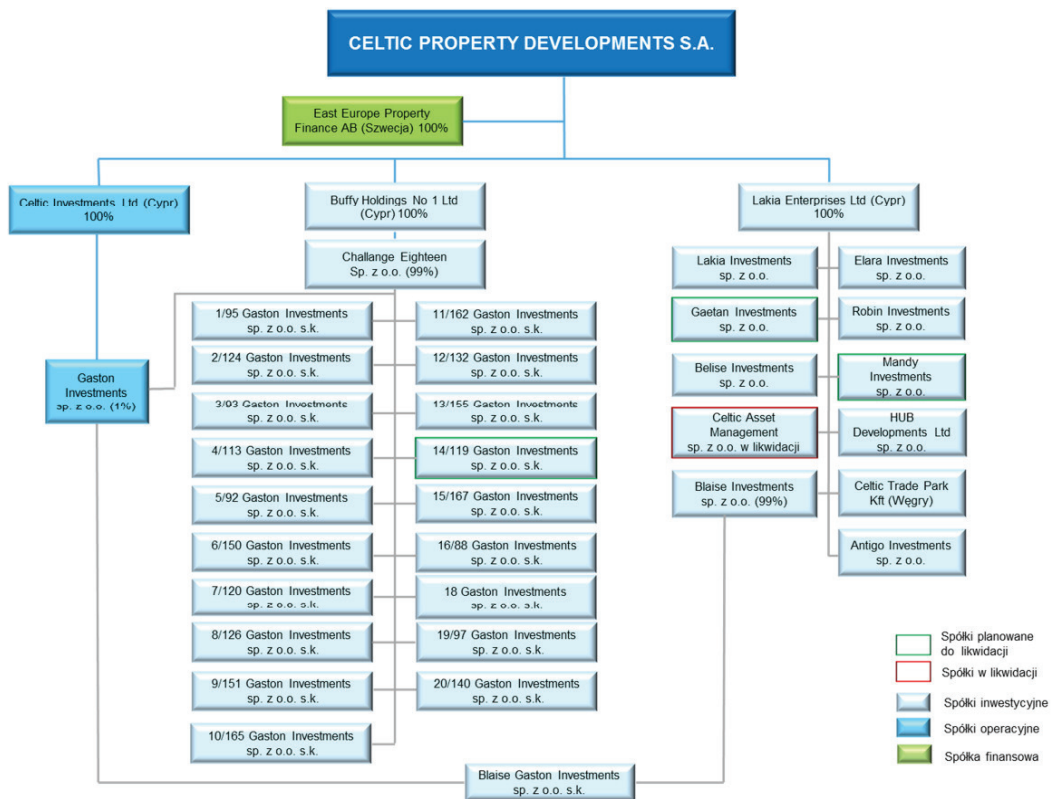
CELTIC PROPERTY DEVELOPMENTS S.A.

East Europe Property Finance AB (Szwecja) 100%

Celtic Investments Ltd (Cypr) 100%

Buffy Holdings No 1 Ltd (Cypr) 100%

Lakia Enterprises Ltd (Cypr) 100%

Challange Eighteen Sp. z o.o. (99%)

Gaston Investments sp. z o.o. (1%)

1/95 Gaston Investments sp. z o.o. s.k.

11/162 Gaston Investments sp. z o.o. s.k.

2/124 Gaston Investments sp. z o.o. s.k.

12/132 Gaston Investments sp. z o.o. s.k.

3/93 Gaston Investments sp. z o.o. s.k.

13/155 Gaston Investments sp. z o.o. s.k.

4/113 Gaston Investments sp. z o.o. s.k.

14/119 Gaston Investments sp. z o.o. s.k.

5/92 Gaston Investments sp. z o.o. s.k.

15/167 Gaston Investments sp. z o.o. s.k.

6/150 Gaston Investments sp. z o.o. s.k.

16/88 Gaston Investments sp. z o.o. s.k.

7/120 Gaston Investments sp. z o.o. s.k.

18 Gaston Investments sp. z o.o. s.k.

8/126 Gaston Investments sp. z o.o. s.k.

19/97 Gaston Investments sp. z o.o. s.k.

9/151 Gaston Investments sp. z o.o. s.k.

20/140 Gaston Investments sp. z o.o. s.k.

10/165 Gaston Investments sp. z o.o. s.k.

Blaise Gaston Investments sp. z o.o. s.k.

Lakia Investments sp. z o.o.

Elara Investments sp. z o.o.

Gaetan Investments sp. z o.o.

Robin Investments sp. z o.o.

Belise Investments sp. z o.o.

Mandy Investments sp. z o.o.

Celtic Asset Management sp. z o.o. w likwidacji

HUB Developments Ltd sp. z o.o.

Blaise Investments sp. z o.o. (99%)

Celtic Trade Park Kft (Węgry)

Antigo Investments sp. z o.o.

Spółki planowane do likwidacji
Spółki w likwidacji
Spółki inwestycyjne
Spółki operacyjne
Spółka finansowa